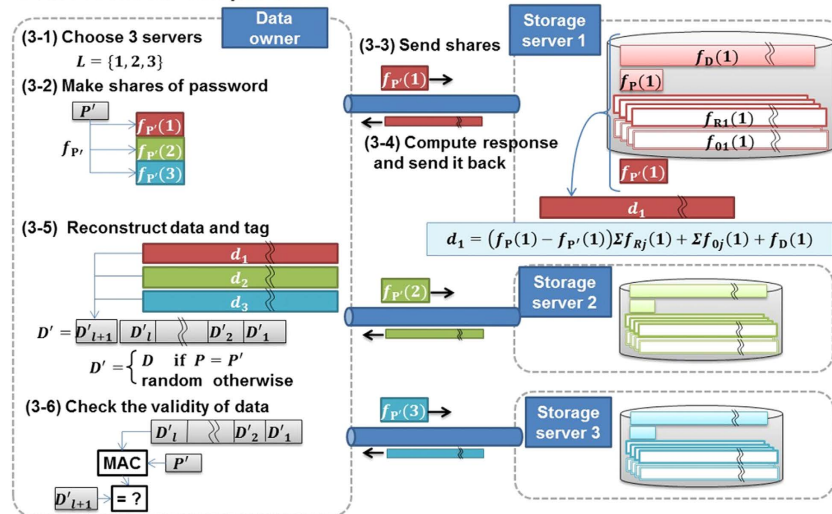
Data owner

(3-1) Choose 3 servers
$L = \{1, 2, 3\}$

(3-2) Make shares of password

$P'$

$f_{P'}$

$f_{P'}(1)$

$f_{P'}(2)$

$f_{P'}(3)$

(3-5) Reconstruct data and tag

$d_1$

$d_2$

$d_3$

$D' = D'_{l+1}$ $D'_l$ $D'_2$ $D'_1$

$D' = \begin{cases} D & \text{if } P = P' \\ \text{random} & \text{otherwise} \end{cases}$

(3-6) Check the validity of data

$D'_l$ $D'_2$ $D'_1$

MAC

$P'$

$D'_{l+1}$ = ?

(3-3) Send shares

$f_{P'}(1)$

(3-4) Compute response and send it back

Storage server 1

$f_D(1)$

$f_P(1)$

$f_{R1}(1)$

$f_{01}(1)$

$f_{P'}(1)$

$d_1$

$d_1 = (f_P(1) - f_{P'}(1))\Sigma f_{Rj}(1) + \Sigma f_{0j}(1) + f_D(1)$

$f_{P'}(2)$

Storage server 2

$f_{P'}(3)$

Storage server 3